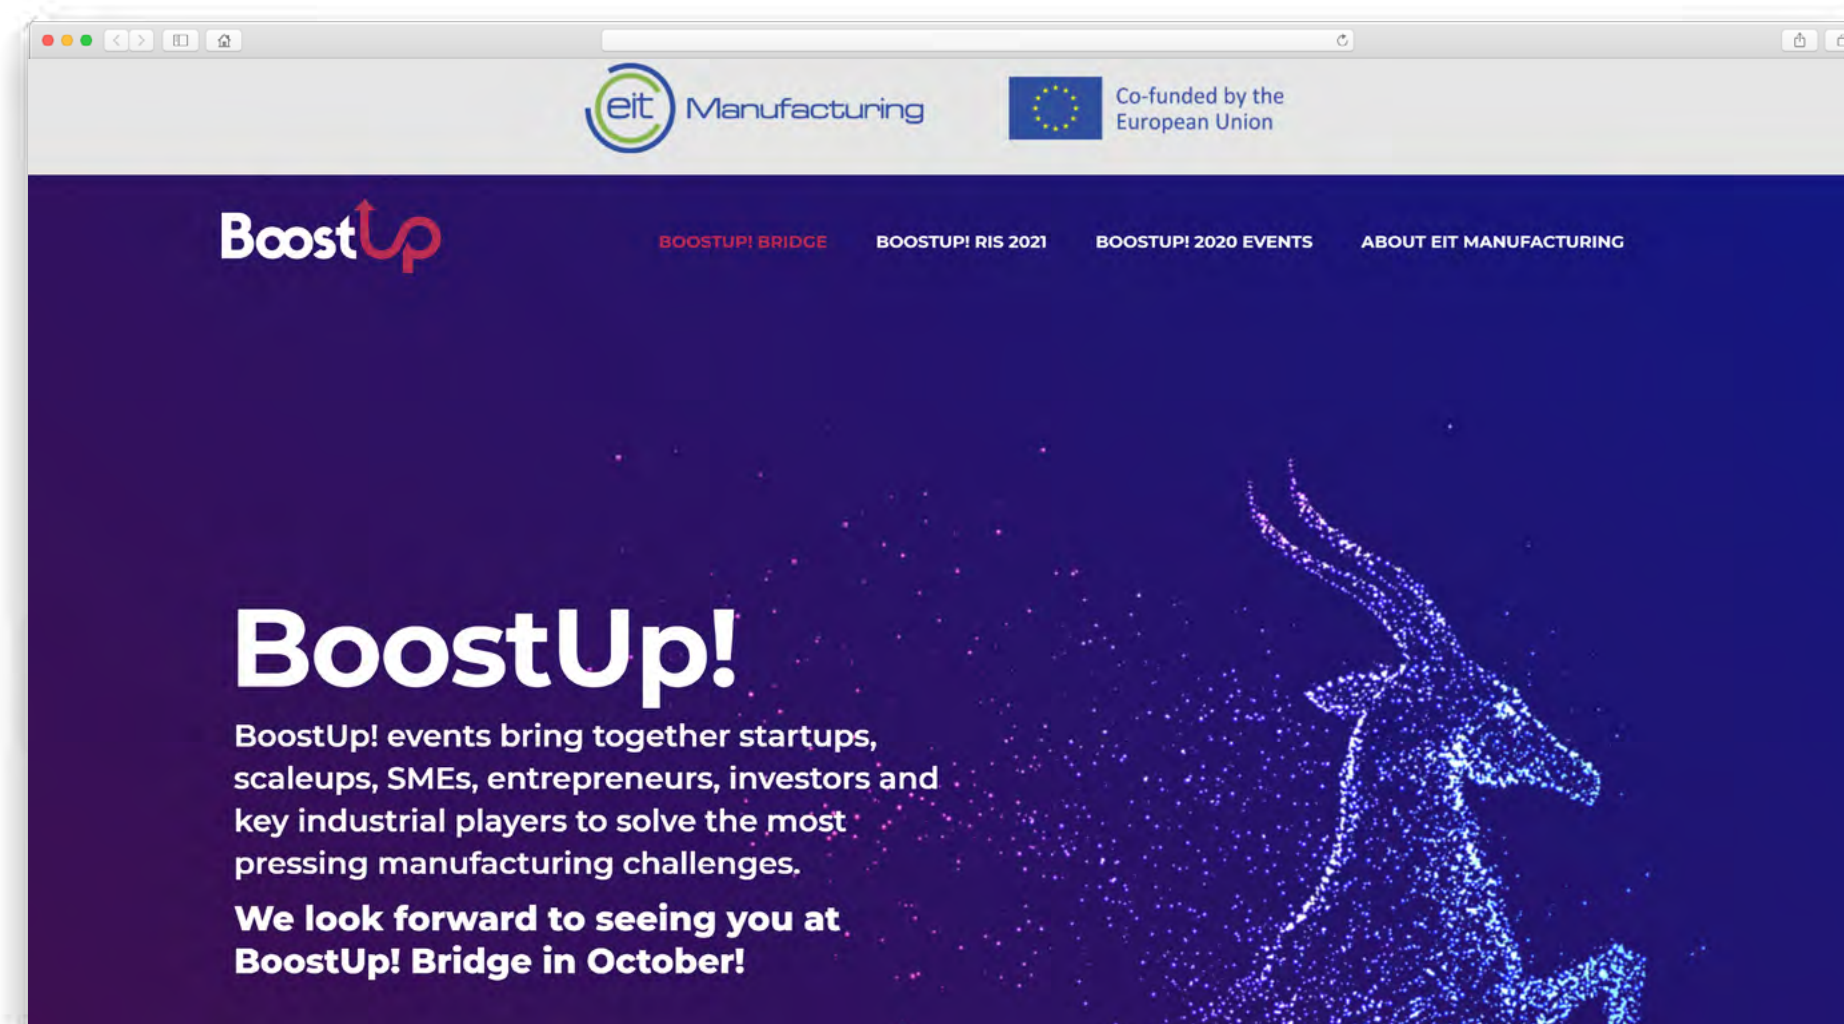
eit Manufacturing

Co-funded by the European Union

BoostUp

BOOSTUP! BRIDGE BOOSTUP! RIS 2021 BOOSTUP! 2020 EVENTS ABOUT EIT MANUFACTURING

BoostUp!

BoostUp! events bring together startups, scaleups, SMEs, entrepreneurs, investors and key industrial players to solve the most pressing manufacturing challenges.

We look forward to seeing you at BoostUp! Bridge in October!